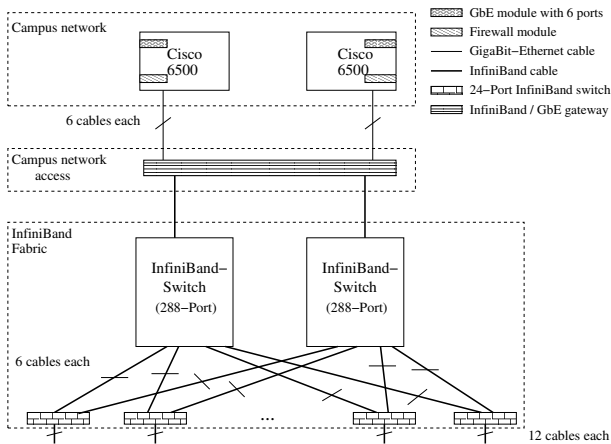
Campus network

Cisco 6500

Cisco 6500

GbE module with 6 ports

Firewall module

GigaBit–Ethernet cable

InfiniBand cable

24–Port InfiniBand switch

InfiniBand / GbE gateway

6 cables each

Campus network access

InfiniBand Fabric

InfiniBand–Switch (288–Port)

InfiniBand–Switch (288–Port)

6 cables each

...

12 cables each